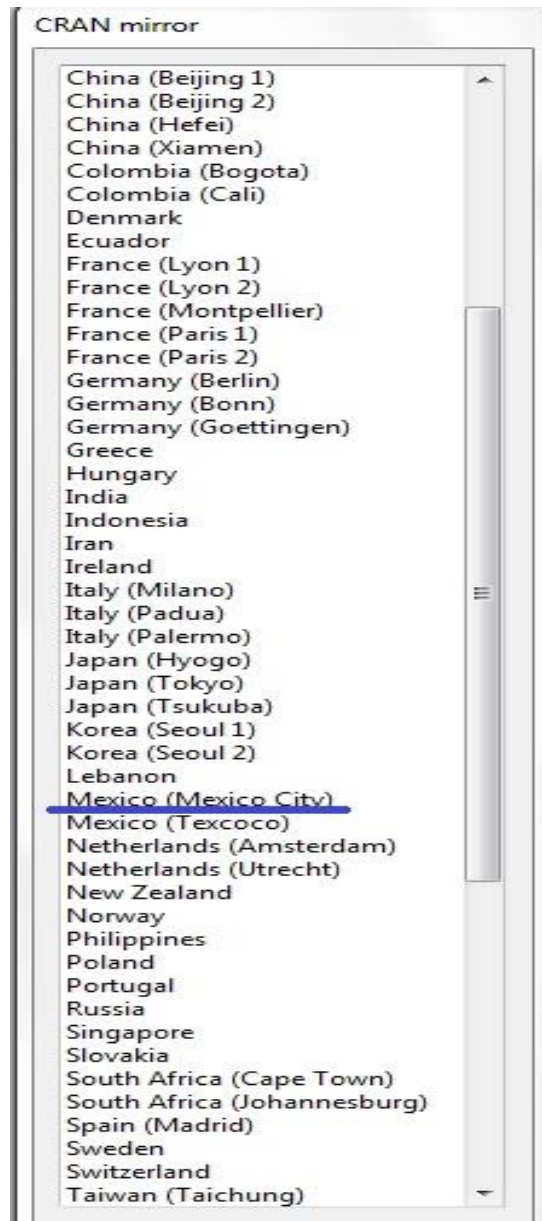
CRAN mirror

China (Beijing 1)
China (Beijing 2)
China (Hefei)
China (Xiamen)
Colombia (Bogota)
Colombia (Cali)
Denmark
Ecuador
France (Lyon 1)
France (Lyon 2)
France (Montpellier)
France (Paris 1)
France (Paris 2)
Germany (Berlin)
Germany (Bonn)
Germany (Goettingen)
Greece
Hungary
India
Indonesia
Iran
Ireland
Italy (Milano)
Italy (Padua)
Italy (Palermo)
Japan (Hyogo)
Japan (Tokyo)
Japan (Tsukuba)
Korea (Seoul 1)
Korea (Seoul 2)
Lebanon
Mexico (Mexico City)
Mexico (Texcoco)
Netherlands (Amsterdam)
Netherlands (Utrecht)
New Zealand
Norway
Philippines
Poland
Portugal
Russia
Singapore
Slovakia
South Africa (Cape Town)
South Africa (Johannesburg)
Spain (Madrid)
Sweden
Switzerland
Taiwan (Taichung)